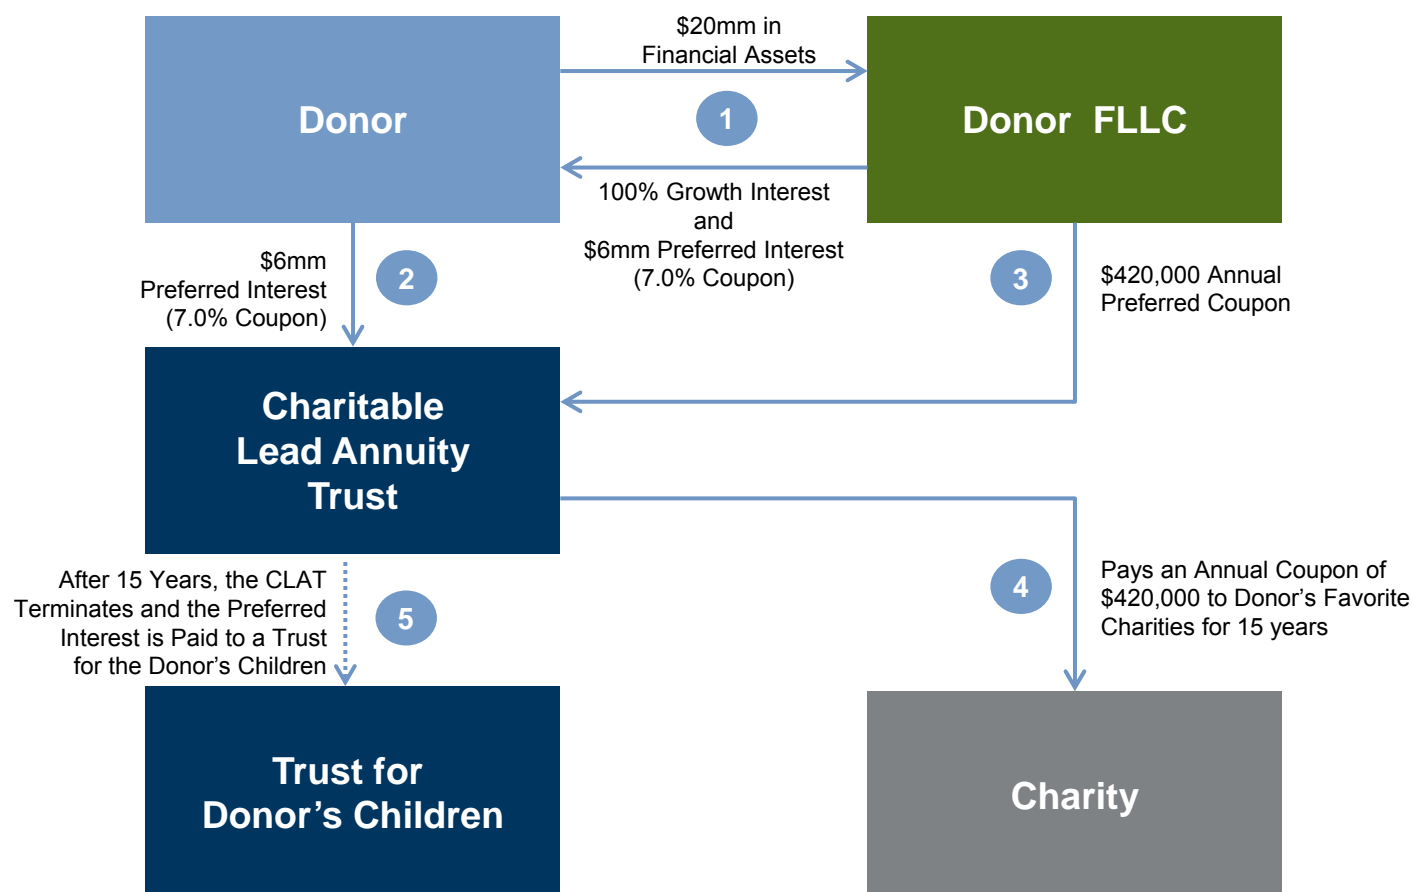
Donor

$20mm in Financial Assets

Donor FLLC

1

100% Growth Interest and $6mm Preferred Interest (7.0% Coupon)

$6mm Preferred Interest (7.0% Coupon)

2

3

$420,000 Annual Preferred Coupon

Charitable Lead Annuity Trust

After 15 Years, the CLAT Terminates and the Preferred Interest is Paid to a Trust for the Donor's Children

5

4

Pays an Annual Coupon of $420,000 to Donor's Favorite Charities for 15 years

Trust for Donor's Children

Charity